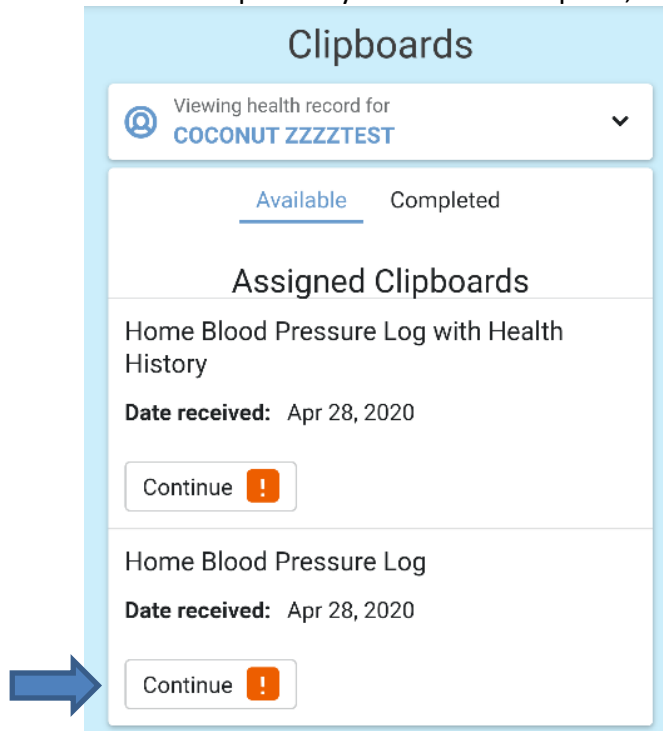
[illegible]

Clipboards

Viewing health record for
COCONUT ZZZZTEST

Available Completed

Assigned Clipboards

Home Blood Pressure Log with Health History

**Date received:** Apr 28, 2020

Continue !

Home Blood Pressure Log

**Date received:** Apr 28, 2020

Continue !